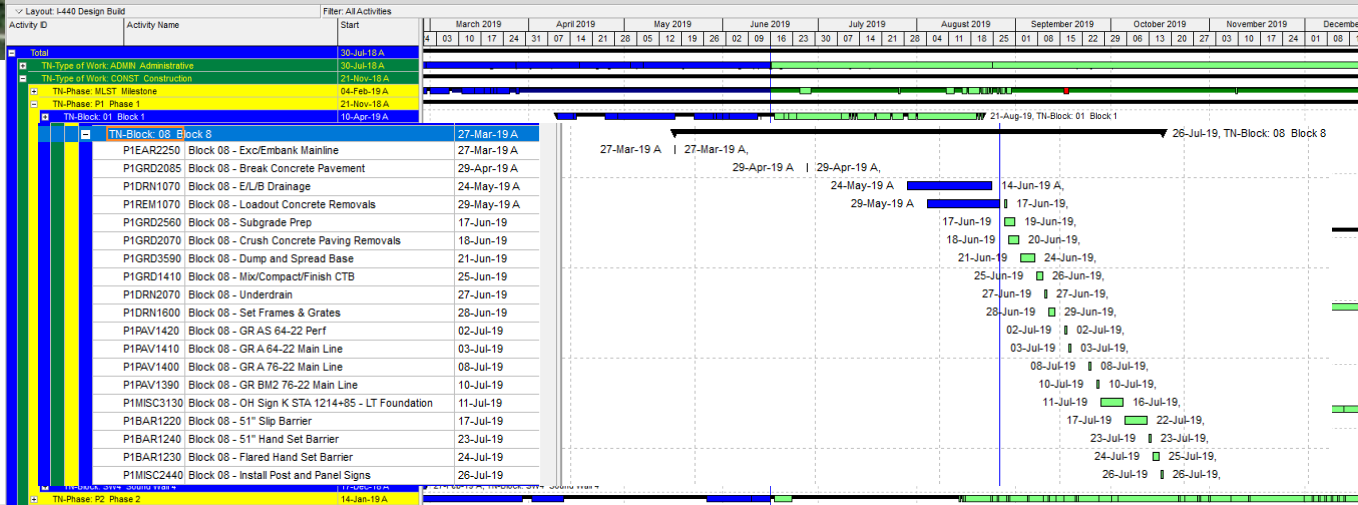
Layout: I-440 Design Build | Filter: All Activities

| Activity ID | Activity Name | Start |
|---|---|---|
| Total | | 30-Jul-18 A |
| TN-Type of Work: ADMIN Administrative | | 30-Jul-18 A |
| TN-Type of Work: CONST Construction | | 21-Nov-18 A |
| TN-Phase: MLST Milestone | | 04-Feb-19 A |
| TN-Phase: P1 Phase 1 | | 21-Nov-18 A |
| TN-Block: 01 Block 1 | | 10-Apr-19 A |
| TN-Block: 08 Block 8 | | 27-Mar-19 A |
| P1EAR2250 | Block 08 - Exc/Embank Mainline | 27-Mar-19 A |
| P1GRD2085 | Block 08 - Break Concrete Pavement | 29-Apr-19 A |
| P1DRN1070 | Block 08 - E/L/B Drainage | 24-May-19 A |
| P1REM1070 | Block 08 - Loadout Concrete Removals | 29-May-19 A |
| P1GRD2560 | Block 08 - Subgrade Prep | 17-Jun-19 |
| P1GRD2070 | Block 08 - Crush Concrete Paving Removals | 18-Jun-19 |
| P1GRD3590 | Block 08 - Dump and Spread Base | 21-Jun-19 |
| P1GRD1410 | Block 08 - Mix/Compact/Finish CTB | 25-Jun-19 |
| P1DRN2070 | Block 08 - Underdrain | 27-Jun-19 |
| P1DRN1600 | Block 08 - Set Frames & Grates | 28-Jun-19 |
| P1PAV1420 | Block 08 - GR AS 64-22 Perf | 02-Jul-19 |
| P1PAV1410 | Block 08 - GR A 64-22 Main Line | 03-Jul-19 |
| P1PAV1400 | Block 08 - GR A 76-22 Main Line | 08-Jul-19 |
| P1PAV1390 | Block 08 - GR BM2 76-22 Main Line | 10-Jul-19 |
| P1MISC3130 | Block 08 - OH Sign K STA 1214+85 - LT Foundation | 11-Jul-19 |
| P1BAR1220 | Block 08 - 51" Slip Barrier | 17-Jul-19 |
| P1BAR1240 | Block 08 - 51" Hand Set Barrier | 23-Jul-19 |
| P1BAR1230 | Block 08 - Flared Hand Set Barrier | 24-Jul-19 |
| P1MISC2440 | Block 08 - Install Post and Panel Signs | 26-Jul-19 |
| TN-Block: SW4 Sound Wall 4 | | 17-Dec-18 A |
| TN-Phase: P2 Phase 2 | | 14-Jan-19 A |

March 2019 | April 2019 | May 2019 | June 2019 | July 2019 | August 2019 | September 2019 | October 2019 | November 2019 | Decembe
24 03 10 17 24 31 07 14 21 28 05 12 19 26 02 09 16 23 30 07 14 21 28 04 11 18 25 01 08 15 22 29 06 13 20 27 03 10 17 24 01 08

21-Aug-19, TN-Block: 01 Block 1
26-Jul-19, TN-Block: 08 Block 8
27-Mar-19 A 27-Mar-19 A,
29-Apr-19 A 29-Apr-19 A,
24-May-19 A 14-Jun-19 A,
29-May-19 A 17-Jun-19,
17-Jun-19 19-Jun-19,
18-Jun-19 20-Jun-19,
21-Jun-19 24-Jun-19,
25-Jun-19 26-Jun-19,
27-Jun-19 27-Jun-19,
28-Jun-19 29-Jun-19,
02-Jul-19 02-Jul-19,
03-Jul-19 03-Jul-19,
08-Jul-19 08-Jul-19,
10-Jul-19 10-Jul-19,
11-Jul-19 16-Jul-19,
17-Jul-19 22-Jul-19,
23-Jul-19 23-Jul-19,
24-Jul-19 25-Jul-19,
26-Jul-19 26-Jul-19,
27-Feb-19 A, TN-Block: SW4 Sound Wall 4